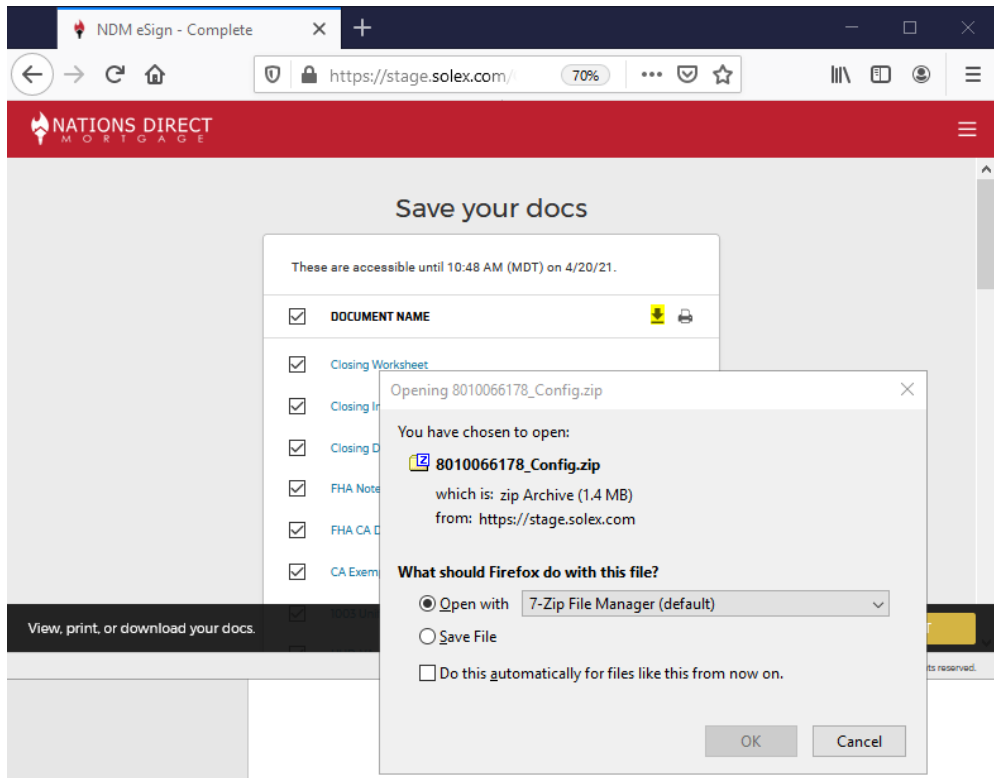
NDM eSign - Complete

https://stage.solex.com/

70%

NATIONS DIRECT
MORTGAGE

Save your docs

These are accessible until 10:48 AM (MDT) on 4/20/21.

DOCUMENT NAME

Closing Worksheet

Closing In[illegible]

Closing D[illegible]

FHA Note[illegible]

FHA CA D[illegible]

CA Exem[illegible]

View, print, or download your docs.

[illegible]ts reserved.

Opening 8010066178_Config.zip

You have chosen to open:

8010066178_Config.zip

which is: zip Archive (1.4 MB)

from: https://stage.solex.com

What should Firefox do with this file?

Open with 7-Zip File Manager (default)

Save File

Do this automatically for files like this from now on.

OK

Cancel